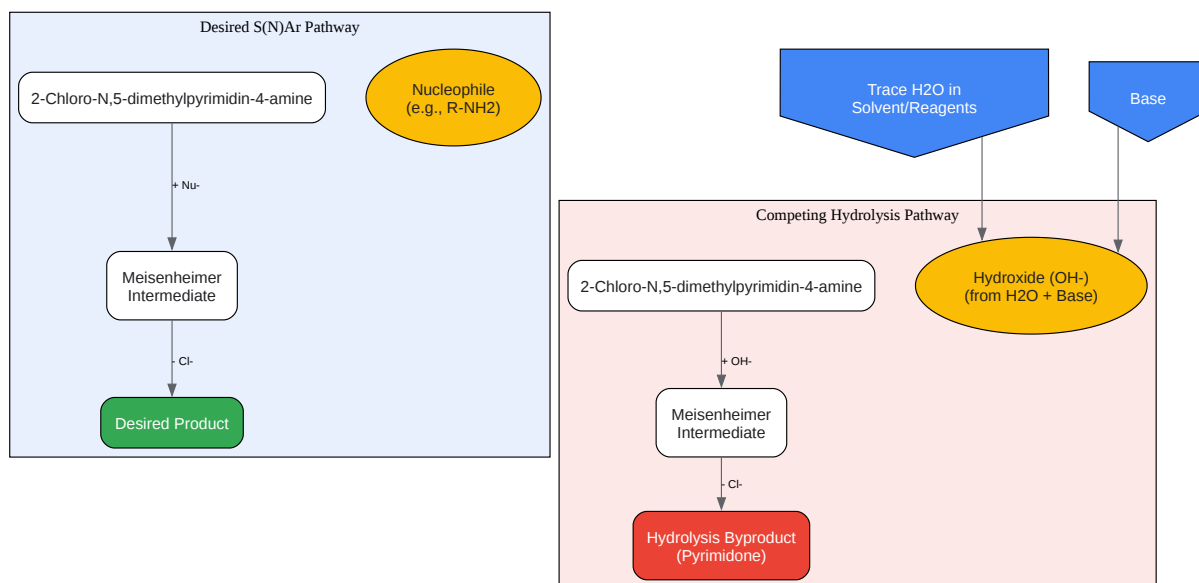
Desired S(N)Ar Pathway

2-Chloro-N,5-dimethylpyrimidin-4-amine

Nucleophile (e.g., R-NH2)

+ Nu-

Meisenheimer Intermediate

- Cl-

Desired Product

Trace H2O in Solvent/Reagents

Base

Competing Hydrolysis Pathway

2-Chloro-N,5-dimethylpyrimidin-4-amine

Hydroxide (OH-) (from H2O + Base)

+ OH-

Meisenheimer Intermediate

- Cl-

Hydrolysis Byproduct (Pyrimidone)